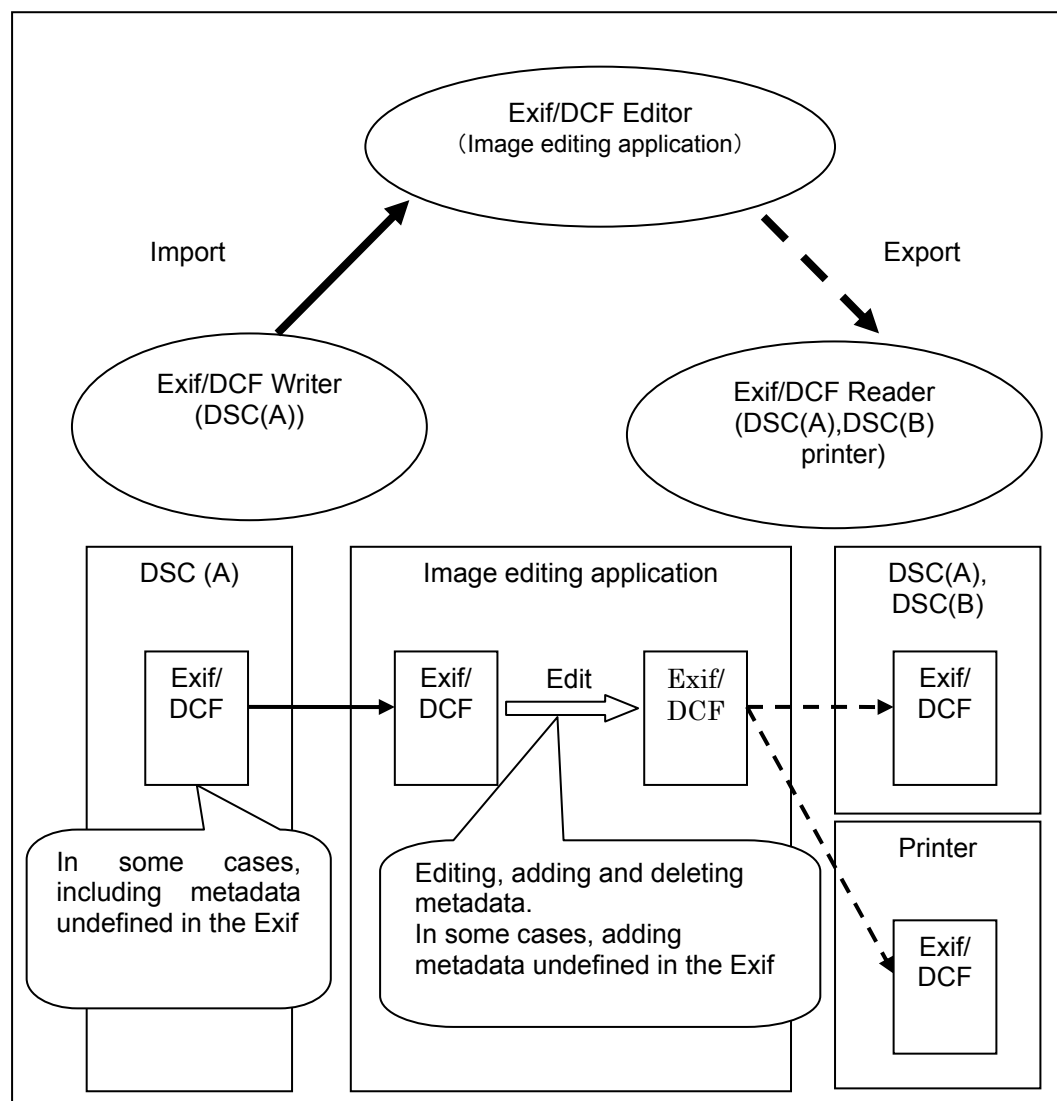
Exif/DCF Editor
(Image editing application)

Import

Export

Exif/DCF Writer
(DSC(A))

Exif/DCF Reader
(DSC(A),DSC(B)
printer)

DSC (A)

Exif/
DCF

In some cases, including metadata undefined in the Exif

Image editing application

Exif/
DCF

Edit

Exif/
DCF

Editing, adding and deleting metadata.
In some cases, adding metadata undefined in the Exif

DSC(A),
DSC(B)

Exif/
DCF

Printer

Exif/
DCF